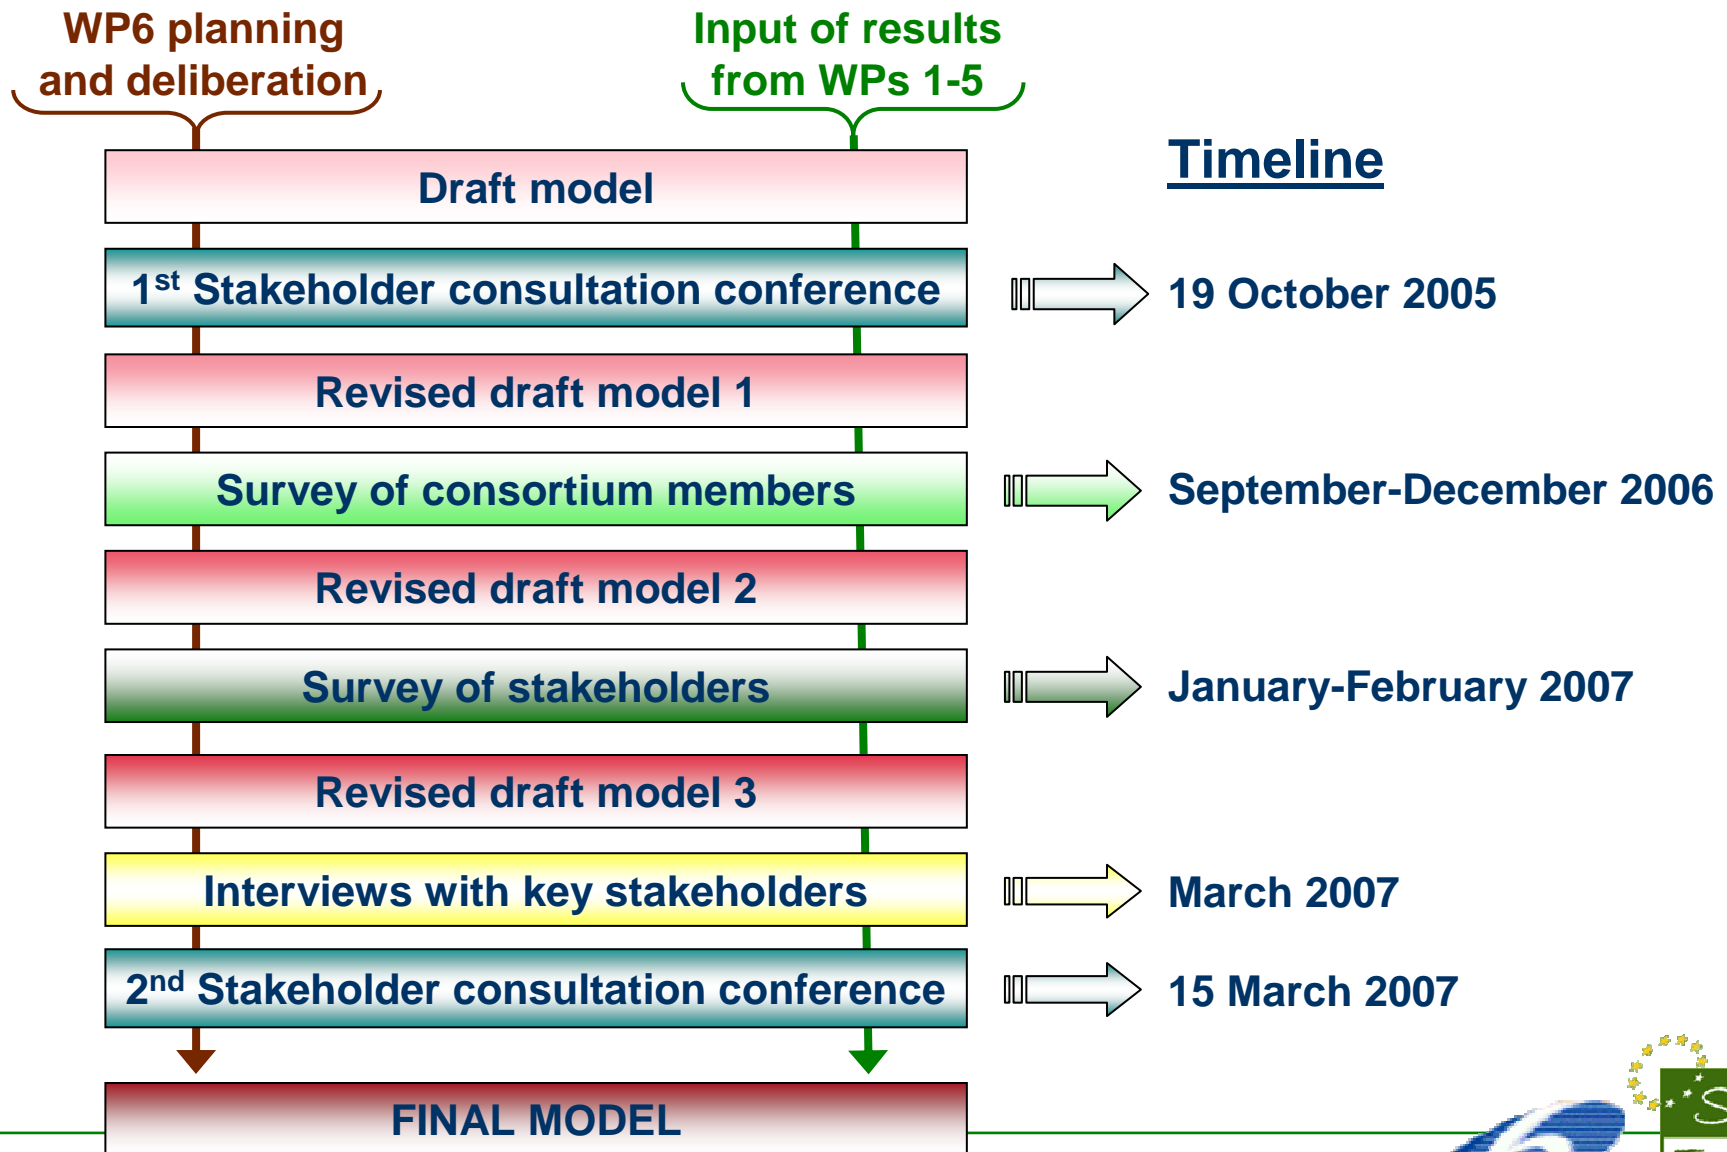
WP6 planning and deliberation

Input of results from WPs 1-5

Timeline

Draft model

1st Stakeholder consultation conference

19 October 2005

Revised draft model 1

Survey of consortium members

September-December 2006

Revised draft model 2

Survey of stakeholders

January-February 2007

Revised draft model 3

Interviews with key stakeholders

March 2007

2nd Stakeholder consultation conference

15 March 2007

FINAL MODEL